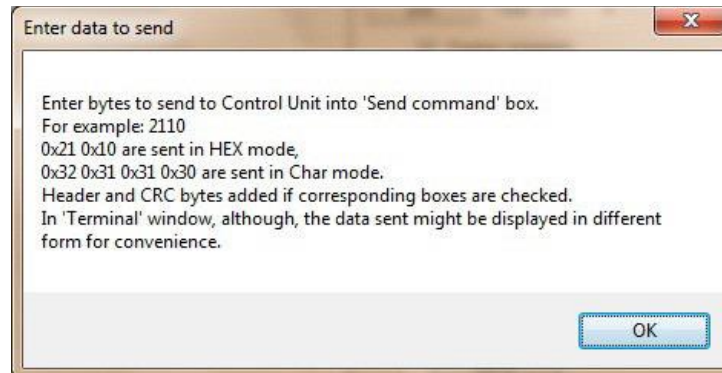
Enter data to send

Enter bytes to send to Control Unit into 'Send command' box.
For example: 2110
0x21 0x10 are sent in HEX mode,
0x32 0x31 0x31 0x30 are sent in Char mode.
Header and CRC bytes added if corresponding boxes are checked.
In 'Terminal' window, although, the data sent might be displayed in different form for convenience.

OK